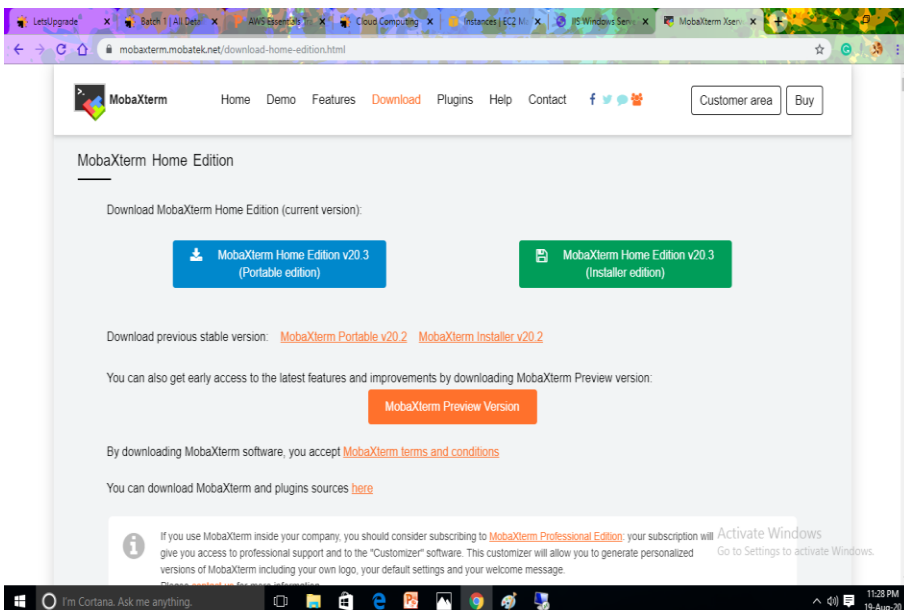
LetsUpgrade | Batch 1 | All Deta | AWS essentials | Cloud Computing | Instances | EC2 M | IIS Windows Serv | MobaXterm Xserv

mobaxterm.mobatek.net/download-home-edition.html

MobaXterm Home Demo Features Download Plugins Help Contact Customer area Buy

MobaXterm Home Edition

Download MobaXterm Home Edition (current version):

MobaXterm Home Edition v20.3 (Portable edition)

MobaXterm Home Edition v20.3 (Installer edition)

Download previous stable version: MobaXterm Portable v20.2 MobaXterm Installer v20.2

You can also get early access to the latest features and improvements by downloading MobaXterm Preview version:

MobaXterm Preview Version

By downloading MobaXterm software, you accept MobaXterm terms and conditions

You can download MobaXterm and plugins sources here

If you use MobaXterm inside your company, you should consider subscribing to MobaXterm Professional Edition: your subscription will give you access to professional support and to the "Customizer" software. This customizer will allow you to generate personalized versions of MobaXterm including your own logo, your default settings and your welcome message.
Please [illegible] for more information.

Activate Windows
Go to Settings to activate Windows.

I'm Cortana. Ask me anything.

11:28 PM
19-Aug-20